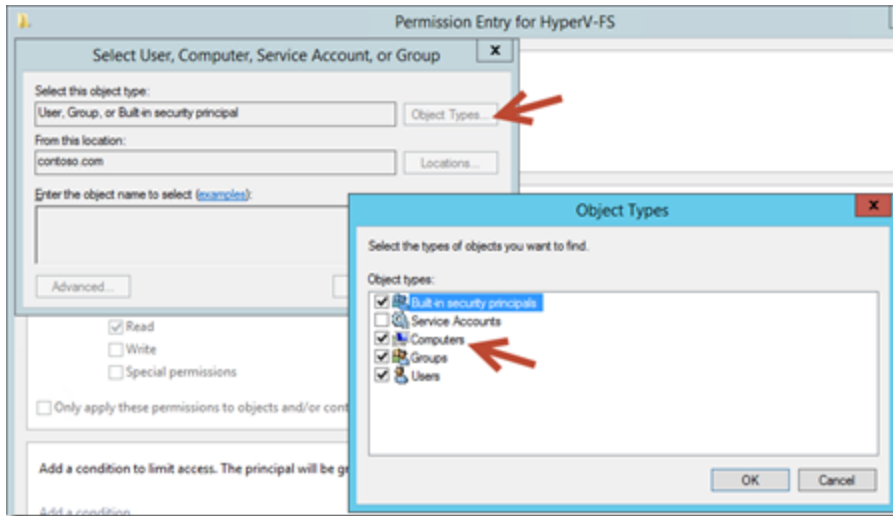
Permission Entry for HyperV-FS

Select User, Computer, Service Account, or Group

Select this object type:

User, Group, or Built-in security principal

Object Types...

From this location:

contoso.com

Locations...

Enter the object name to select (examples):

Advanced...

Read

Write

Special permissions

Only apply these permissions to objects and/or cont

Add a condition to limit access. The principal will be g

Add a condition

Object Types

Select the types of objects you want to find.

Object types:

Built-in security principals

Service Accounts

Computers

Groups

Users

OK

Cancel